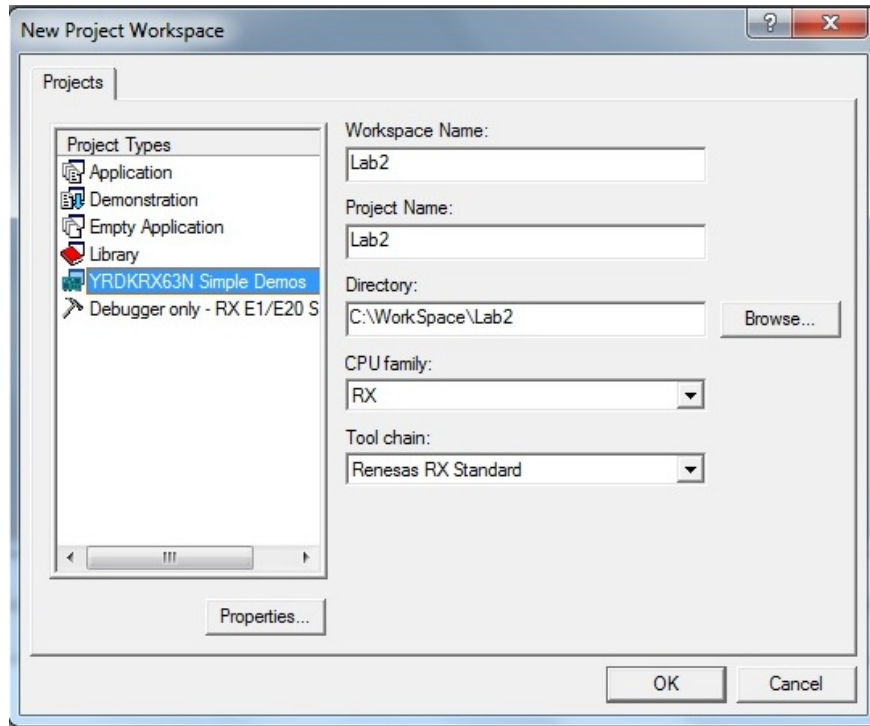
New Project Workspace

?

X

Projects

Project Types

Application

Demonstration

Empty Application

Library

YRDKRX63N Simple Demos

Debugger only - RX E1/E20 S

III

Workspace Name:

Lab2

Project Name:

Lab2

Directory:

C:\WorkSpace\Lab2

Browse...

CPU family:

RX

Tool chain:

Renesas RX Standard

Properties...

OK

Cancel